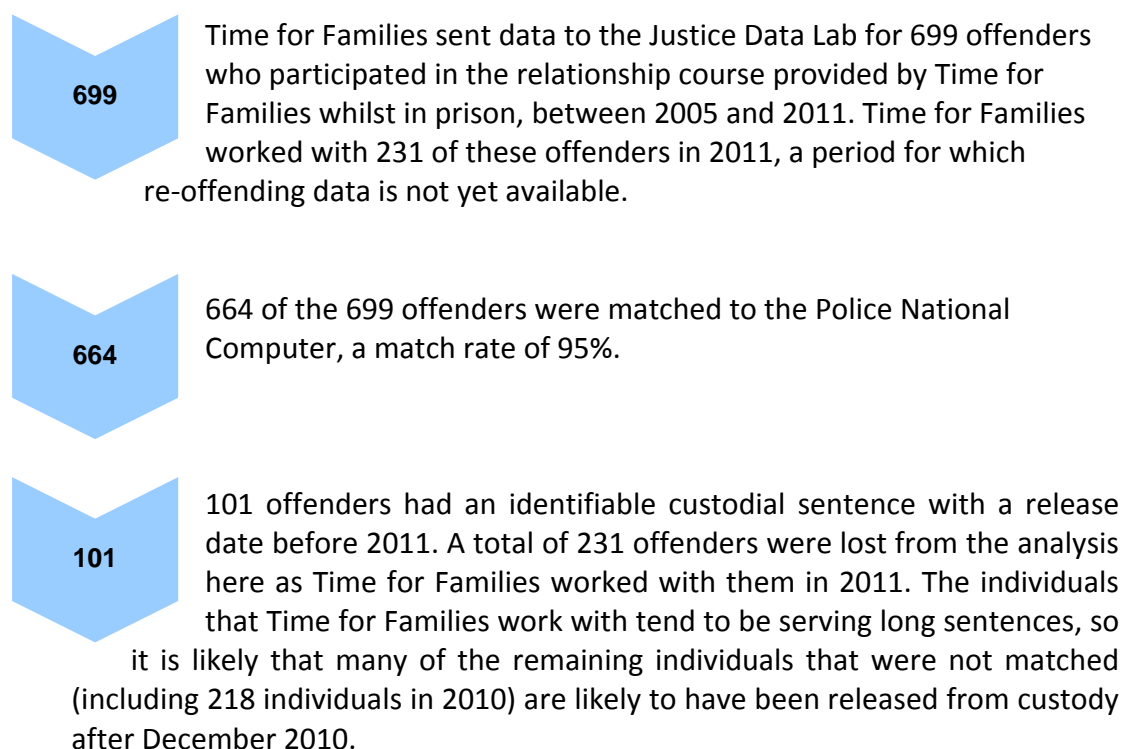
699

Time for Families sent data to the Justice Data Lab for 699 offenders who participated in the relationship course provided by Time for Families whilst in prison, between 2005 and 2011. Time for Families worked with 231 of these offenders in 2011, a period for which re-offending data is not yet available.

664

664 of the 699 offenders were matched to the Police National Computer, a match rate of 95%.

101

101 offenders had an identifiable custodial sentence with a release date before 2011. A total of 231 offenders were lost from the analysis here as Time for Families worked with them in 2011. The individuals that Time for Families work with tend to be serving long sentences, so it is likely that many of the remaining individuals that were not matched (including 218 individuals in 2010) are likely to have been released from custody after December 2010.